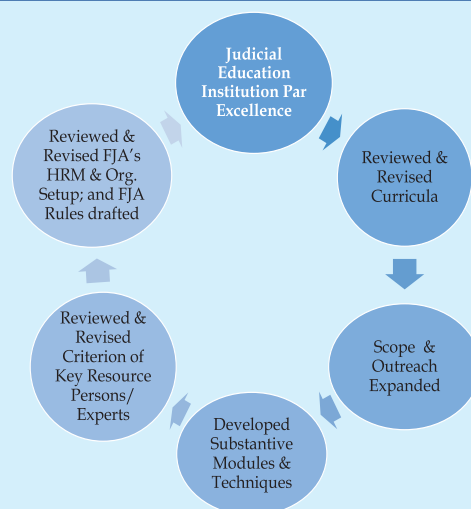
Judicial Education Institution Par Excellence

Reviewed & Revised Curricula

Scope & Outreach Expanded

Developed Substantive Modules & Techniques

Reviewed & Revised Criterion of Key Resource Persons/ Experts

Reviewed & Revised FJA's HRM & Org. Setup; and FJA Rules drafted